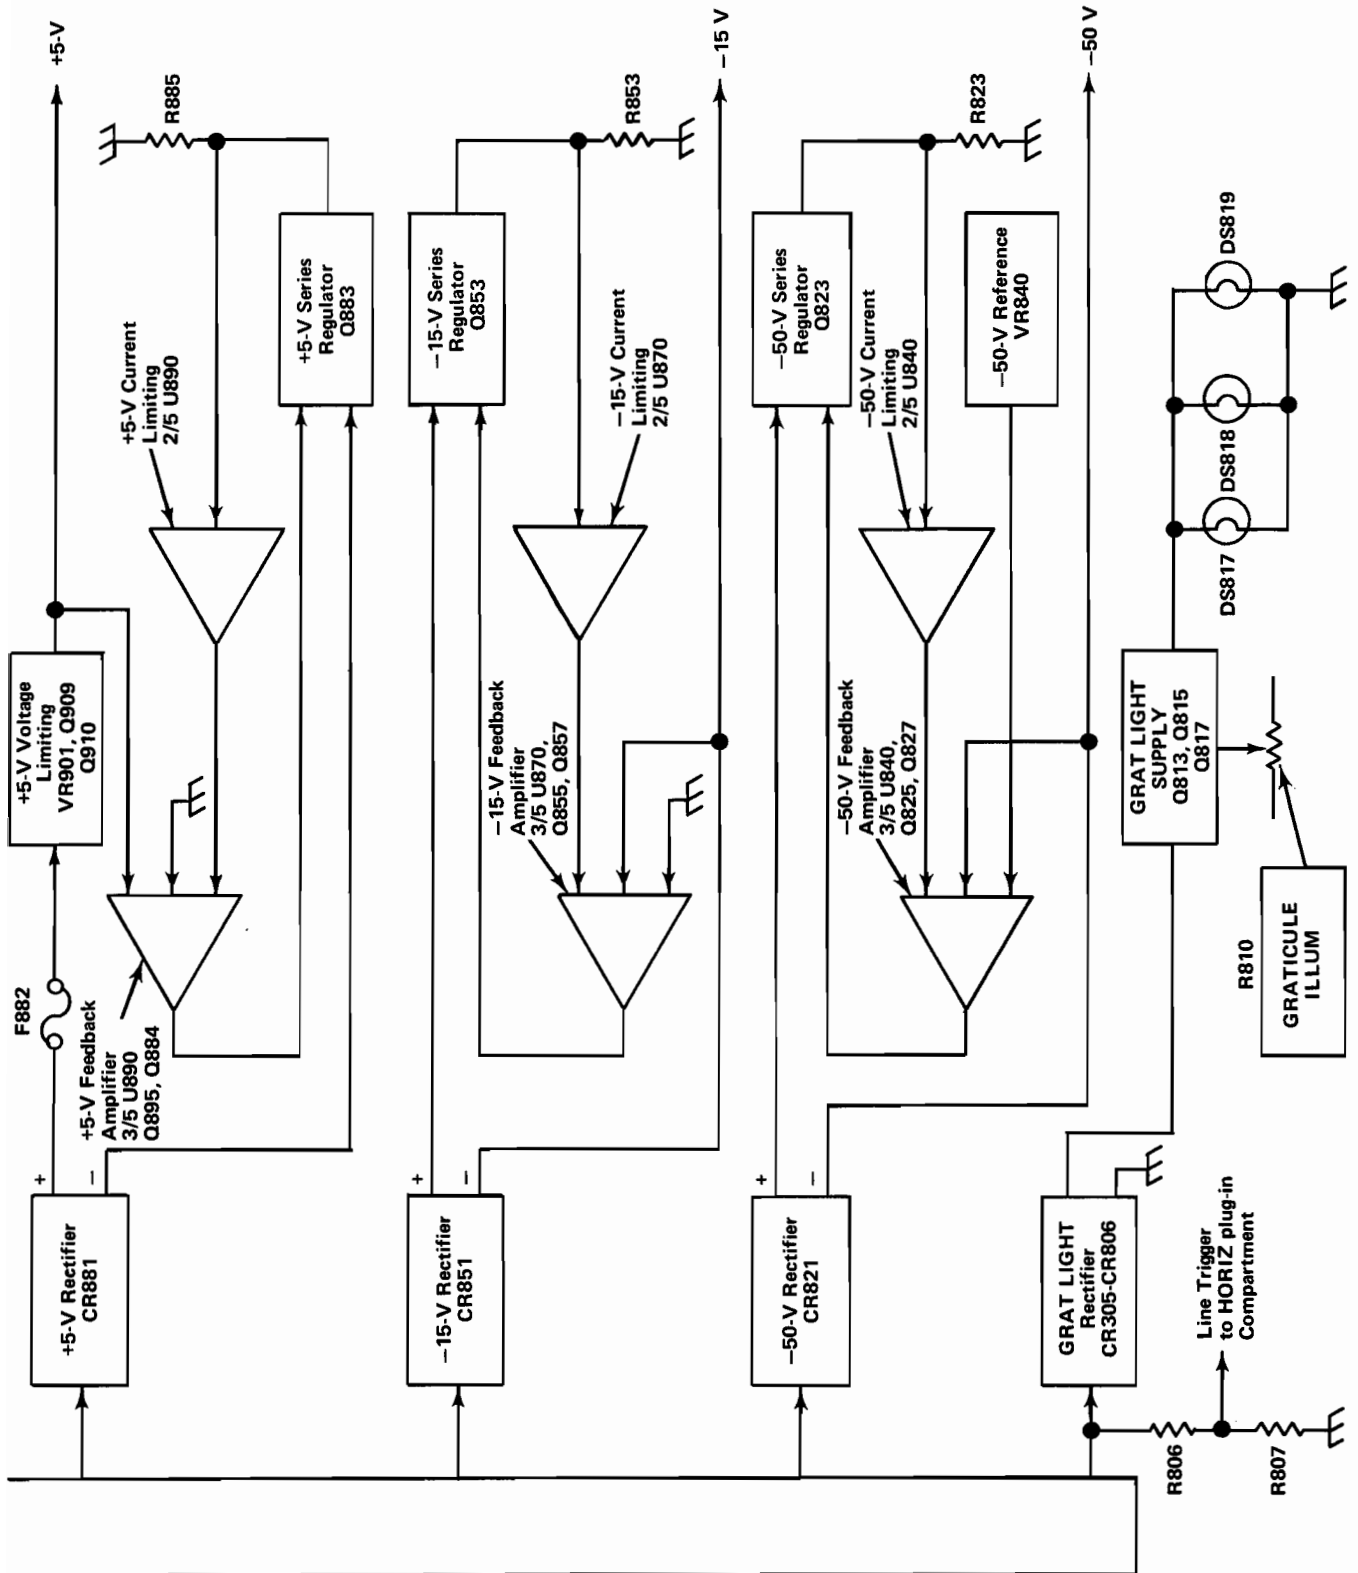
+5-V
R885
+5-V Series Regulator Q883
+5-V Current Limiting 2/5 U890
+5-V Voltage Limiting VR901, Q909 Q910
F882
+5-V Feedback Amplifier 3/5 U890 Q895, Q884
+
−
+5-V Rectifier CR881
−15 V
R853
−15-V Series Regulator Q853
−15-V Current Limiting 2/5 U870
−15-V Feedback Amplifier 3/5 U870, Q855, Q857
+
−
−15-V Rectifier CR851
−50 V
R823
−50-V Series Regulator Q823
−50-V Reference VR840
−50-V Current Limiting 2/5 U840
−50-V Feedback Amplifier 3/5 U840, Q825, Q827
+
−
−50-V Rectifier CR821
DS819
DS818
DS817
GRAT LIGHT SUPPLY Q813, Q815 Q817
R810
GRATICULE ILLUM
GRAT LIGHT Rectifier CR305-CR806
Line Trigger to HORIZ plug-in Compartment
R806
R807